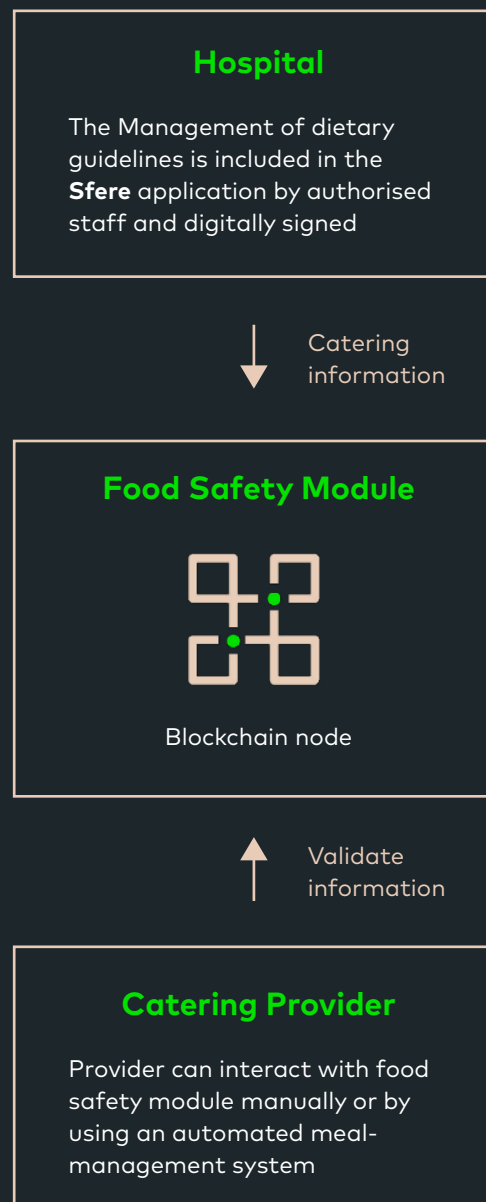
Hospital

The Management of dietary guidelines is included in the **Sfere** application by authorised staff and digitally signed

Catering information

Food Safety Module

Blockchain node

Validate information

Catering Provider

Provider can interact with food safety module manually or by using an automated meal-management system